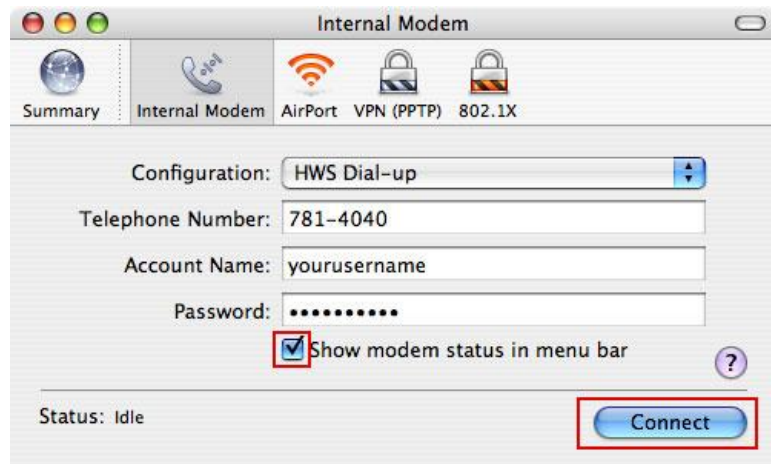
Internal Modem

Summary Internal Modem AirPort VPN (PPTP) 802.1X

Configuration: HWS Dial-up

Telephone Number: 781-4040

Account Name: yourusername

Password: ••••••••••

Show modem status in menu bar

?

Status: Idle

Connect